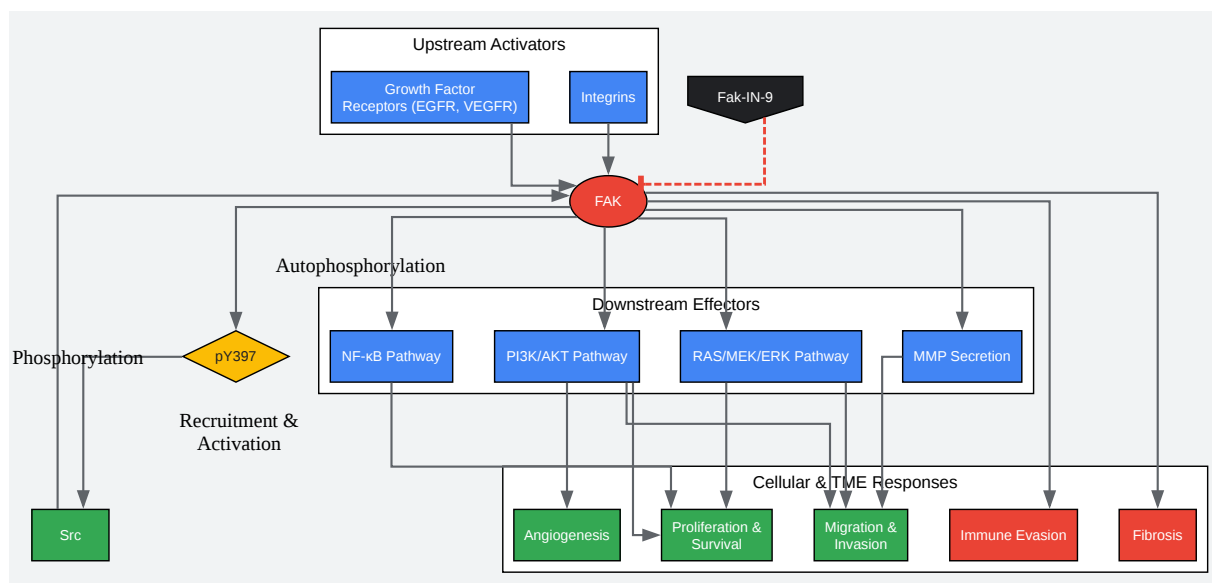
Upstream Activators

Growth Factor Receptors (EGFR, VEGFR)

Integrins

Fak-IN-9

FAK

Autophosphorylation

Downstream Effectors

Phosphorylation

pY397

NF-κB Pathway

PI3K/AKT Pathway

RAS/MEK/ERK Pathway

MMP Secretion

Recruitment & Activation

Cellular & TME Responses

Src

Angiogenesis

Proliferation & Survival

Migration & Invasion

Immune Evasion

Fibrosis